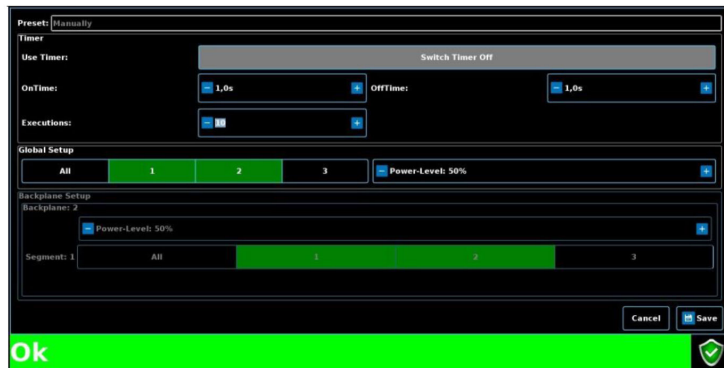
Preset: Manually

Timer

Use Timer:

Switch Timer Off

OnTime:

1,0s

OffTime:

1,0s

Executions:

10

Global Setup

| All | 1 | 2 | 3 |
|---|---|---|---|

Power-Level: 50%

Backplane Setup

Backplane: 2

Power-Level: 50%

Segment: 1

| All | 1 | 2 | 3 |
|---|---|---|---|

Cancel

Save

Ok